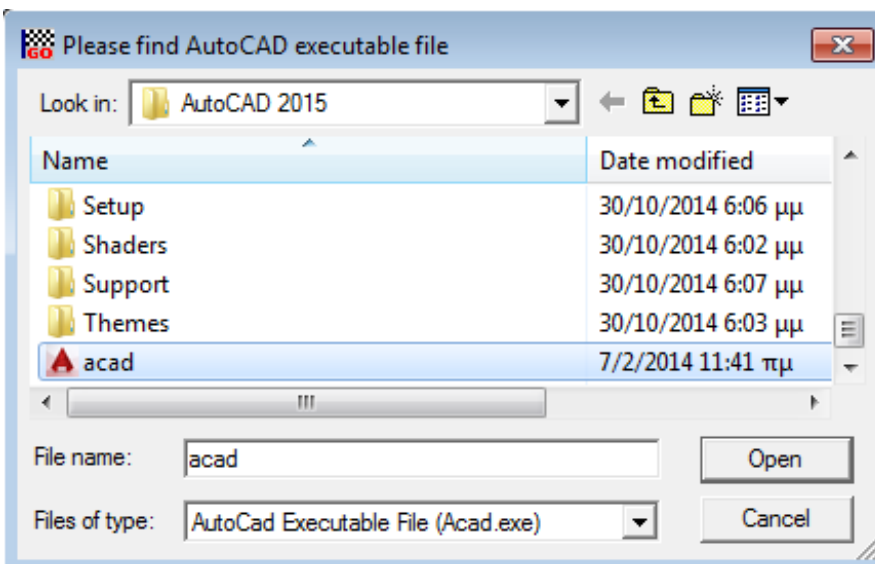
GO Please find AutoCAD executable file

Look in: AutoCAD 2015

| Name | Date modified |
|---|---|
| Setup | 30/10/2014 6:06 μμ |
| Shaders | 30/10/2014 6:02 μμ |
| Support | 30/10/2014 6:07 μμ |
| Themes | 30/10/2014 6:03 μμ |
| acad | 7/2/2014 11:41 πμ |

File name: acad

Open

Files of type: AutoCad Executable File (Acad.exe)

Cancel